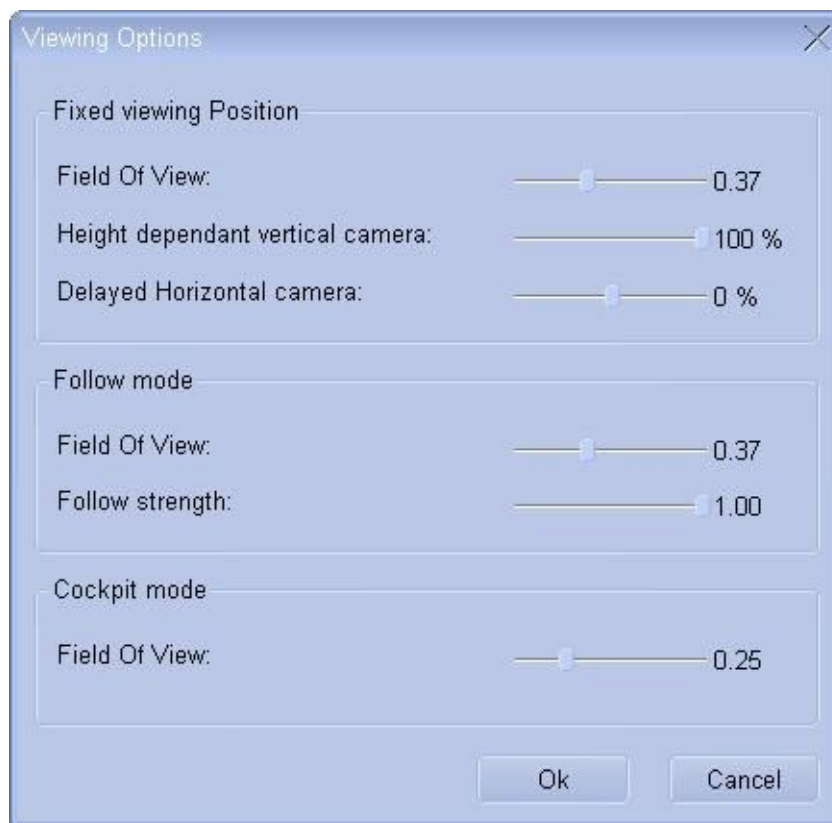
Viewing Options

Fixed viewing Position

Field Of View: 0.37

Height dependant vertical camera: 100 %

Delayed Horizontal camera: 0 %

Follow mode

Field Of View: 0.37

Follow strength: 1.00

Cockpit mode

Field Of View: 0.25

Ok

Cancel